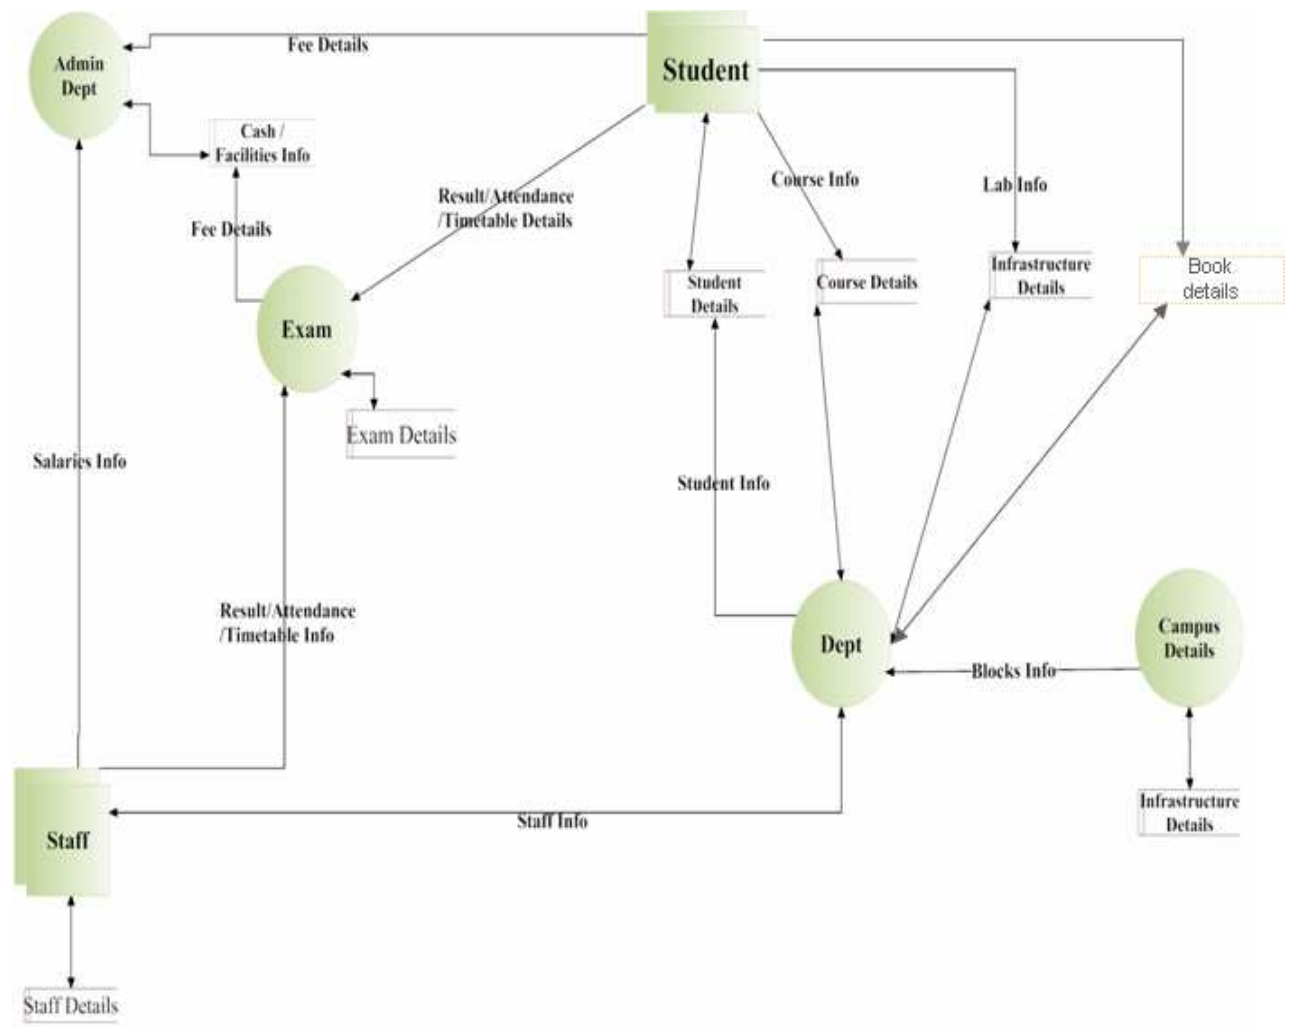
Admin Dept

Fee Details

Student

Cash / Facilities Info

Course Info

Lab Info

Result/Attendance /Timetable Details

Fee Details

Student Details

Course Details

Infrastructure Details

Book details

Exam

Exam Details

Salaries Info

Student Info

Result/Attendance /Timetable Info

Dept

Campus Details

Blocks Info

Staff

Staff Info

Infrastructure Details

Staff Details